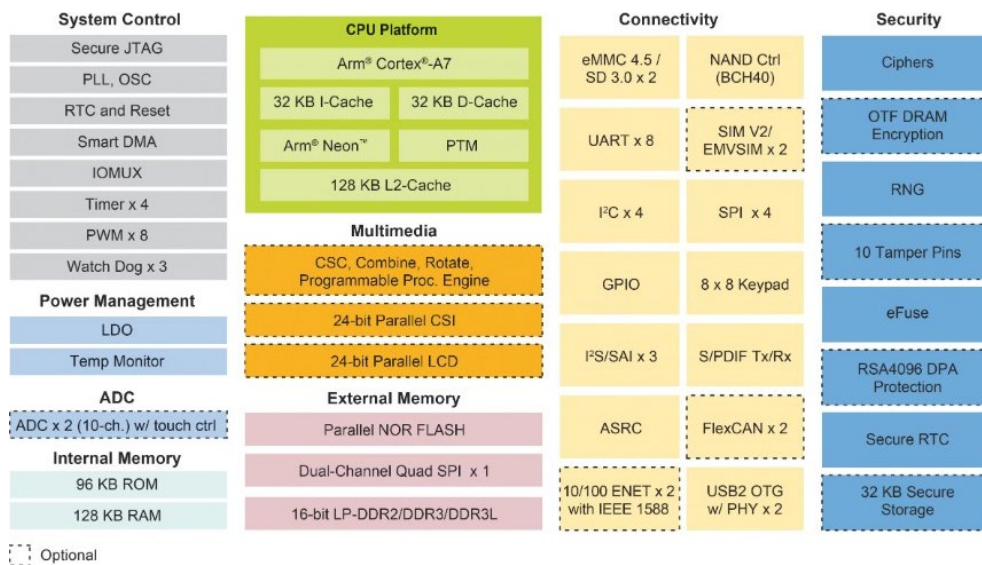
System Control

Secure JTAG

PLL, OSC

RTC and Reset

Smart DMA

IOMUX

Timer x 4

PWM x 8

Watch Dog x 3

Power Management

LDO

Temp Monitor

ADC

ADC x 2 (10-ch.) w/ touch ctrl

Internal Memory

96 KB ROM

128 KB RAM

CPU Platform

Arm® Cortex®-A7

32 KB I-Cache

32 KB D-Cache

Arm® Neon™

PTM

128 KB L2-Cache

Multimedia

CSC, Combine, Rotate, Programmable Proc. Engine

24-bit Parallel CSI

24-bit Parallel LCD

External Memory

Parallel NOR FLASH

Dual-Channel Quad SPI x 1

16-bit LP-DDR2/DDR3/DDR3L

Connectivity

eMMC 4.5 / SD 3.0 x 2

NAND Ctrl (BCH40)

UART x 8

SIM V2/ EMVSIM x 2

I$^2$C x 4

SPI x 4

GPIO

8 x 8 Keypad

I$^2$S/SAI x 3

S/PDIF Tx/Rx

ASRC

FlexCAN x 2

10/100 ENET x 2 with IEEE 1588

USB2 OTG w/ PHY x 2

Security

Ciphers

OTF DRAM Encryption

RNG

10 Tamper Pins

eFuse

RSA4096 DPA Protection

Secure RTC

32 KB Secure Storage

Optional